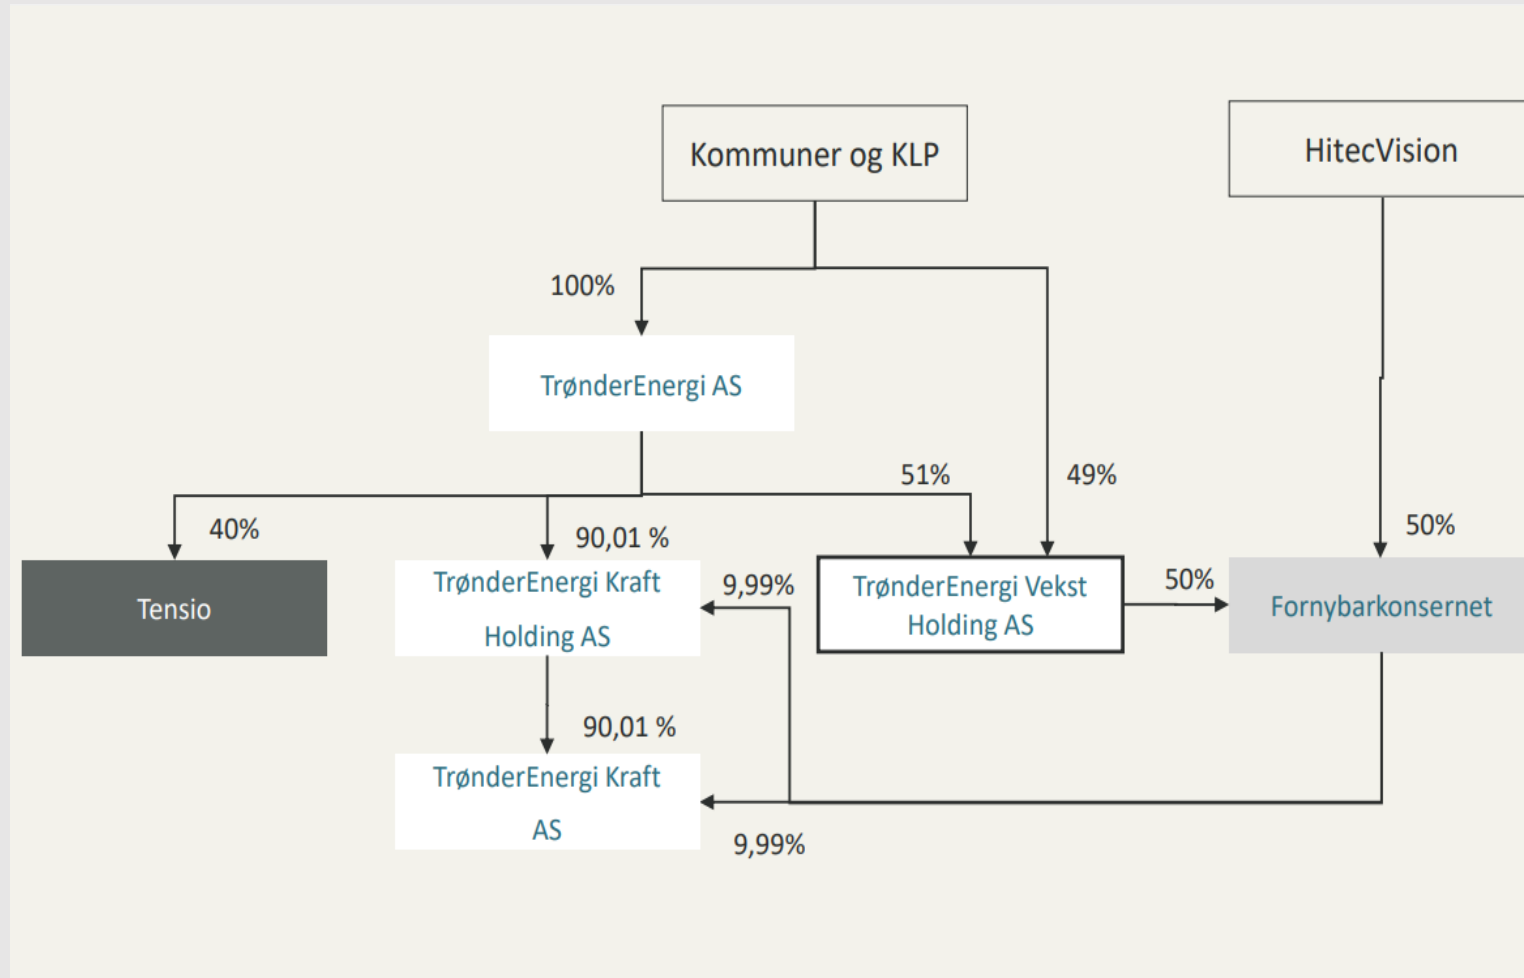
Kommuner og KLP

HitecVision

100%

TrønderEnergi AS

51%

49%

50%

40%

90,01 %

Tensio

TrønderEnergi Kraft Holding AS

9,99%

TrønderEnergi Vekst Holding AS

50%

Fornybarkonsernet

90,01 %

TrønderEnergi Kraft AS

9,99%